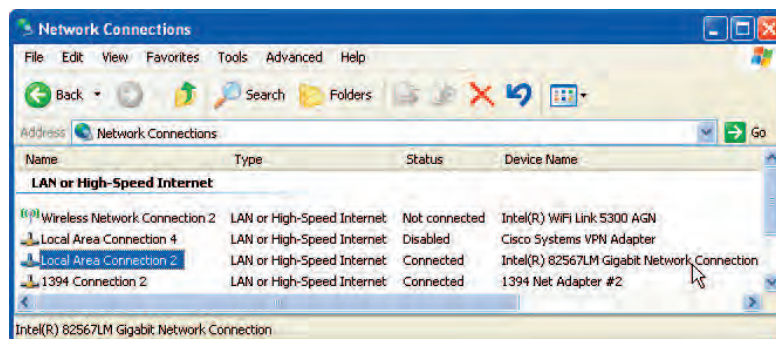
Network Connections

File Edit View Favorites Tools Advanced Help

Back Search Folders

Address Network Connections Go

| Name | Type | Status | Device Name |
|---|---|---|---|
| LAN or High-Speed Internet | | | |
| Wireless Network Connection 2 | LAN or High-Speed Internet | Not connected | Intel(R) WiFi Link 5300 AGN |
| Local Area Connection 4 | LAN or High-Speed Internet | Disabled | Cisco Systems VPN Adapter |
| Local Area Connection 2 | LAN or High-Speed Internet | Connected | Intel(R) 82567LM Gigabit Network Connection |
| 1394 Connection 2 | LAN or High-Speed Internet | Connected | 1394 Net Adapter #2 |

Intel(R) 82567LM Gigabit Network Connection